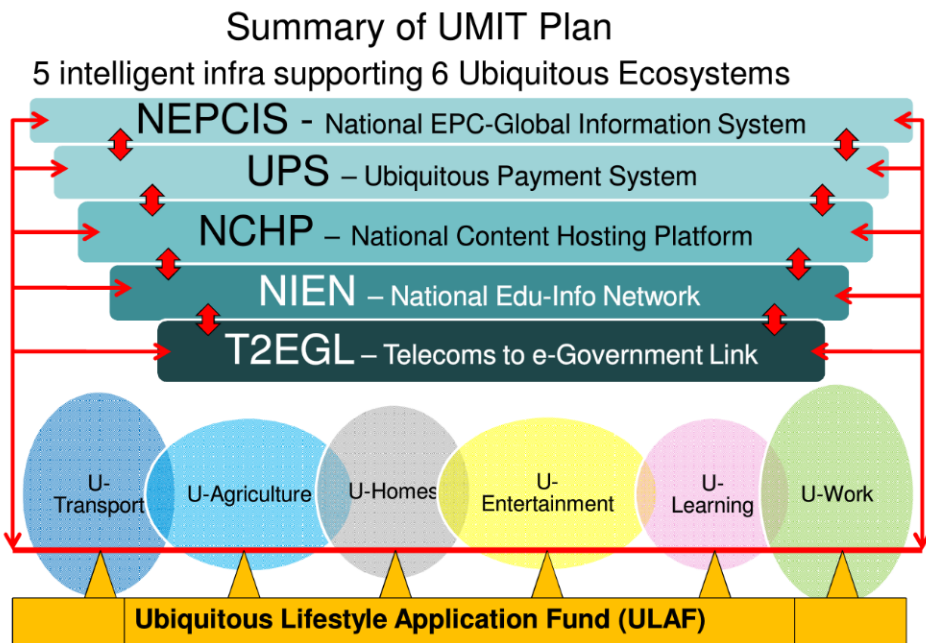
Summary of UMIT Plan

5 intelligent infra supporting 6 Ubiquitous Ecosystems

NEPCIS - National EPC-Global Information System

UPS – Ubiquitous Payment System

NCHP – National Content Hosting Platform

NIEN – National Edu-Info Network

T2EGL – Telecoms to e-Government Link

U-Transport

U-Agriculture

U-Homes

U-Entertainment

U-Learning

U-Work

Ubiquitous Lifestyle Application Fund (ULAF)